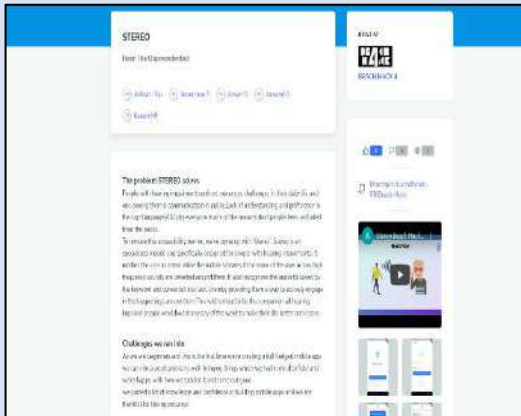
STEREO

Hear The Unprecedented

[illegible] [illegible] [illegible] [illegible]

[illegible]

The problem STEREO solves

People with hearing impairment confront numerous challenges in their daily lives and also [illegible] communication in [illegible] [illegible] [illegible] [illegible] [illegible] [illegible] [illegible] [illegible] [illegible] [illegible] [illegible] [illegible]

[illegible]

Challenges we ran into

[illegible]

BUILT AT

HACKBACK

4 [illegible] 0

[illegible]

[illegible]